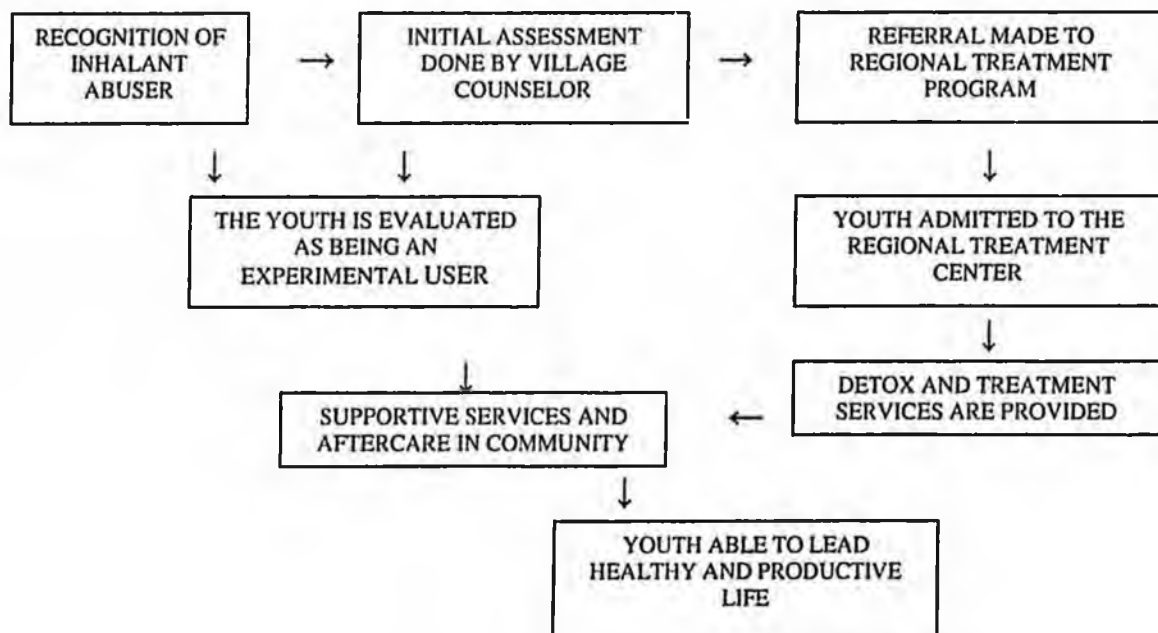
RECOGNITION OF INHALANT ABUSER

INITIAL ASSESSMENT DONE BY VILLAGE COUNSELOR

REFERRAL MADE TO REGIONAL TREATMENT PROGRAM

THE YOUTH IS EVALUATED AS BEING AN EXPERIMENTAL USER

YOUTH ADMITTED TO THE REGIONAL TREATMENT CENTER

DETOX AND TREATMENT SERVICES ARE PROVIDED

SUPPORTIVE SERVICES AND AFTERCARE IN COMMUNITY

YOUTH ABLE TO LEAD HEALTHY AND PRODUCTIVE LIFE